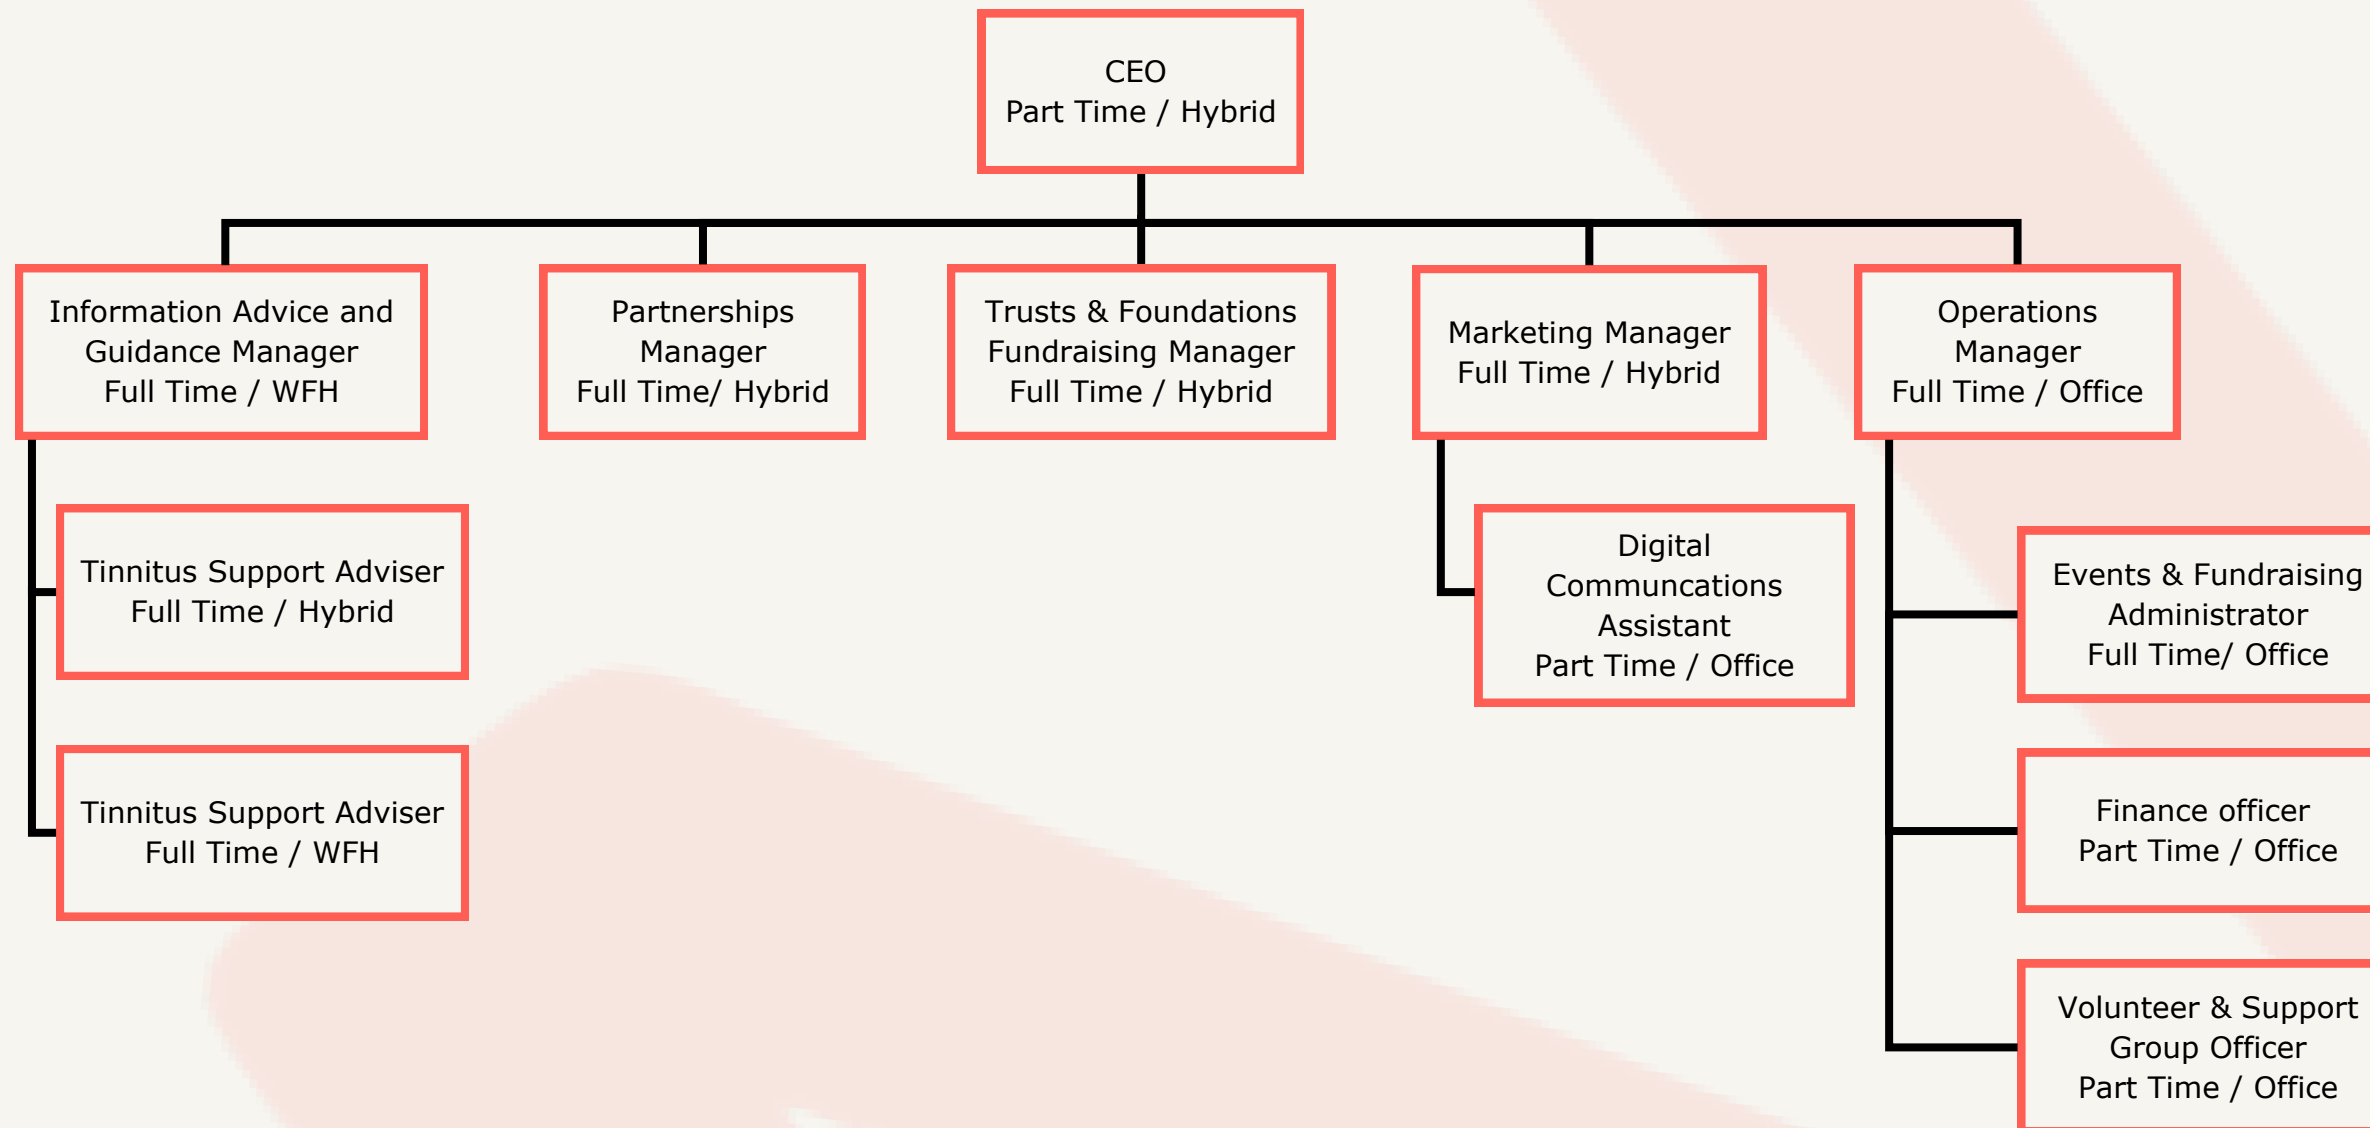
CEO
Part Time / Hybrid

Information Advice and Guidance Manager
Full Time / WFH

Partnerships Manager
Full Time/ Hybrid

Trusts & Foundations Fundraising Manager
Full Time / Hybrid

Marketing Manager
Full Time / Hybrid

Operations Manager
Full Time / Office

Tinnitus Support Adviser
Full Time / Hybrid

Tinnitus Support Adviser
Full Time / WFH

Digital Communcations Assistant
Part Time / Office

Events & Fundraising Administrator
Full Time/ Office

Finance officer
Part Time / Office

Volunteer & Support Group Officer
Part Time / Office